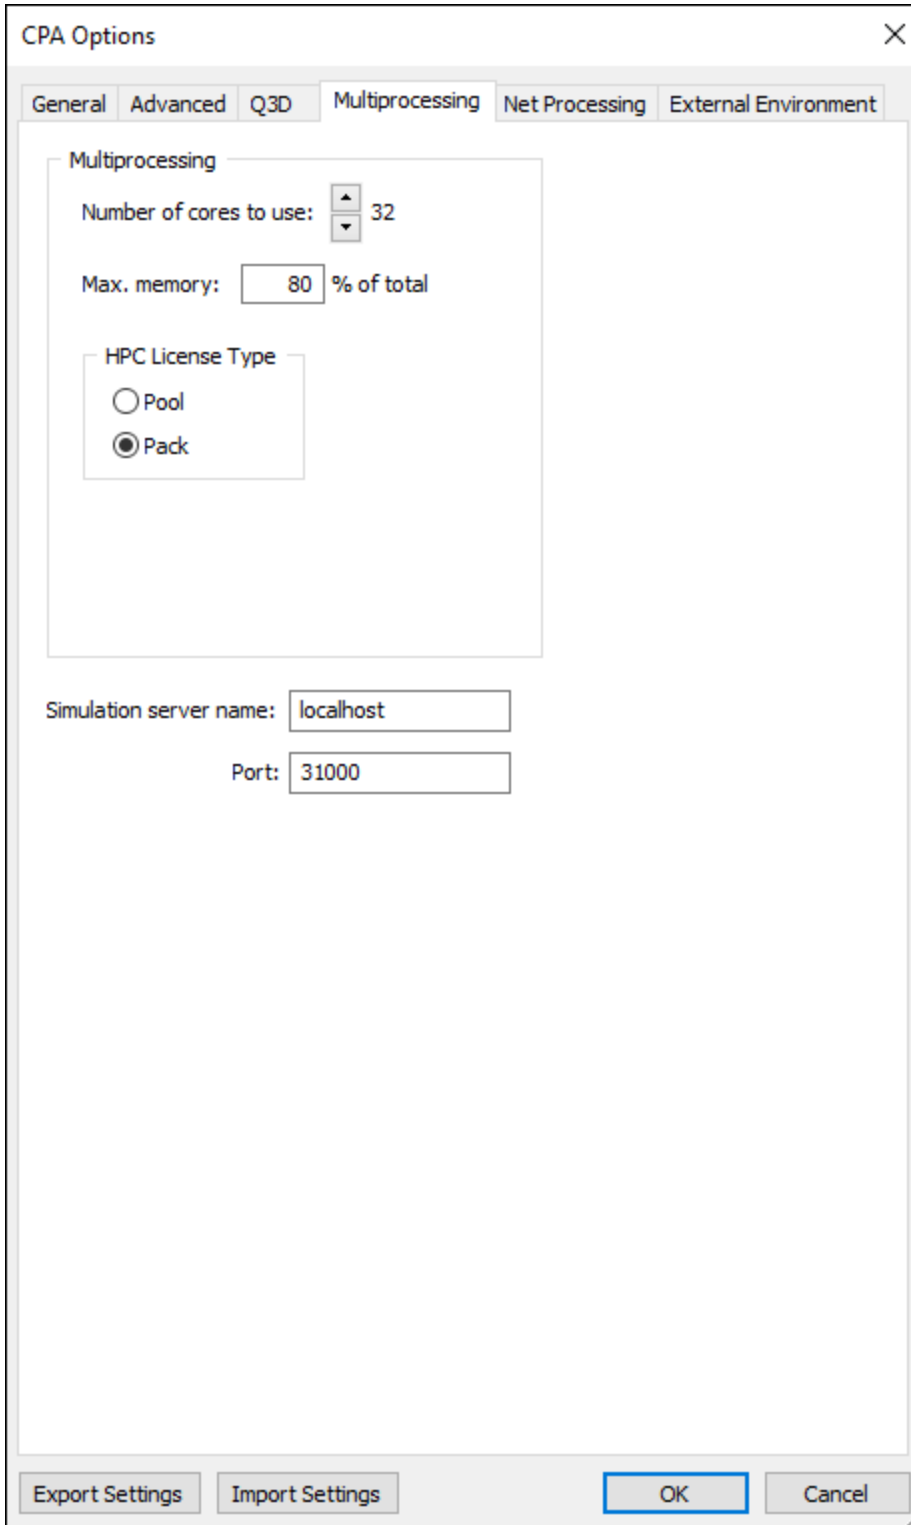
CPA Options

General Advanced Q3D Multiprocessing Net Processing External Environment

Multiprocessing

Number of cores to use: 32

Max. memory: 80 % of total

HPC License Type

Pool

Pack

Simulation server name: localhost

Port: 31000

Export Settings Import Settings OK Cancel